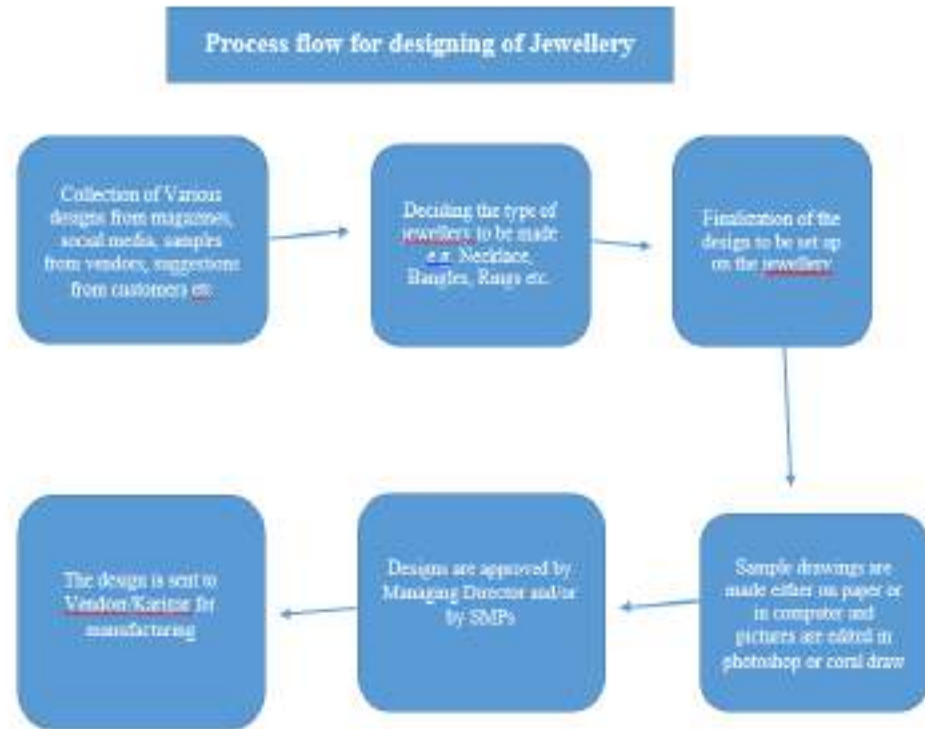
Process flow for designing of Jewellery

Collection of Various designs from magazines, social media, samples from vendors, suggestions from customers etc

Deciding the type of jewellery to be made e.g. Necklace, Bangles, Rings etc.

Finalization of the design to be set up on the jewellery

Sample drawings are made either on paper or in computer and pictures are edited in photoshop or coral draw

Designs are approved by Managing Director and/or by SMPs

The design is sent to Vendor/Karigar for manufacturing